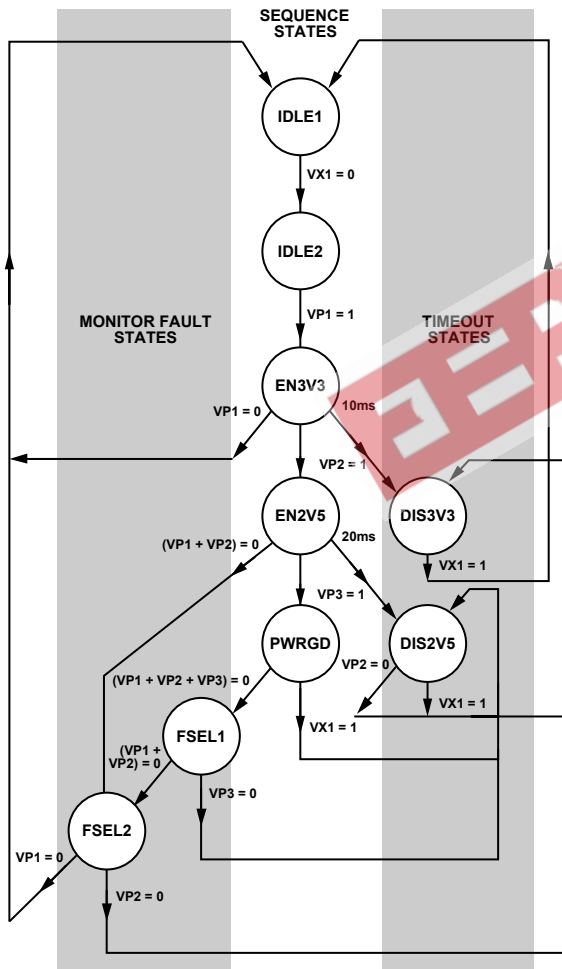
SEQUENCE STATES

IDLE1

VX1 = 0

IDLE2

MONITOR FAULT STATES

VP1 = 1

TIMEOUT STATES

EN3V3

VP1 = 0

10ms

VP2 = 1

EN2V5

DIS3V3

(VP1 + VP2) = 0

20ms

VX1 = 1

VP3 = 1

PWRGD

DIS2V5

VP2 = 0

(VP1 + VP2 + VP3) = 0

VX1 = 1

VX1 = 1

FSEL1

(VP1 + VP2) = 0

VP3 = 0

FSEL2

VP1 = 0

VP2 = 0